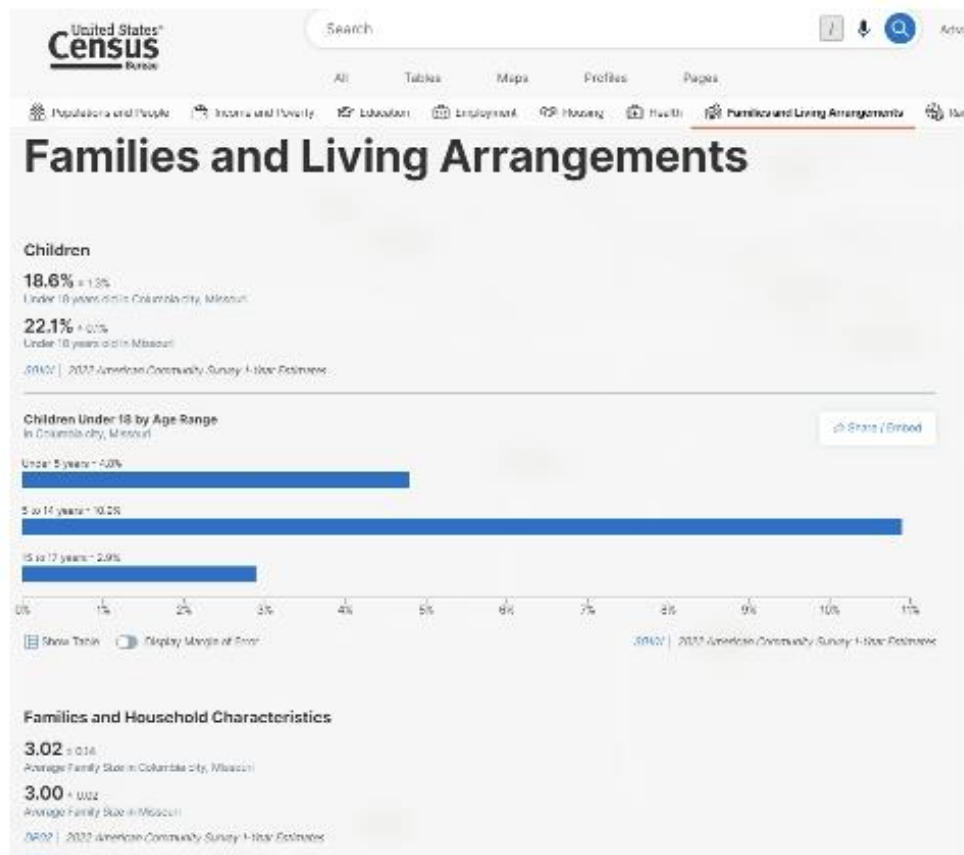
United States Census Bureau

Search

Adv

All Tables Maps Profiles Pages

Populations and People Income and Poverty Education Employment Housing Health Families and Living Arrangements

# Families and Living Arrangements

Children

18.6% ± 1.3%
Under 18 years old in Columbia city, Missouri

22.1% ± 0.1%
Under 18 years old in Missouri

S0101 | 2022 American Community Survey 1-Year Estimates

Children Under 18 by Age Range
in Columbia city, Missouri

Share / Embed

Under 5 years • 4.8%

5 to 14 years • 10.9%

15 to 17 years • 2.9%

0% 1% 2% 3% 4% 5% 6% 7% 8% 9% 10% 11%

Show Table Display Margin of Error

S0101 | 2022 American Community Survey 1-Year Estimates

Families and Household Characteristics

3.02 ± 0.14
Average Family Size in Columbia city, Missouri

3.00 ± 0.02
Average Family Size in Missouri

DP02 | 2022 American Community Survey 1-Year Estimates